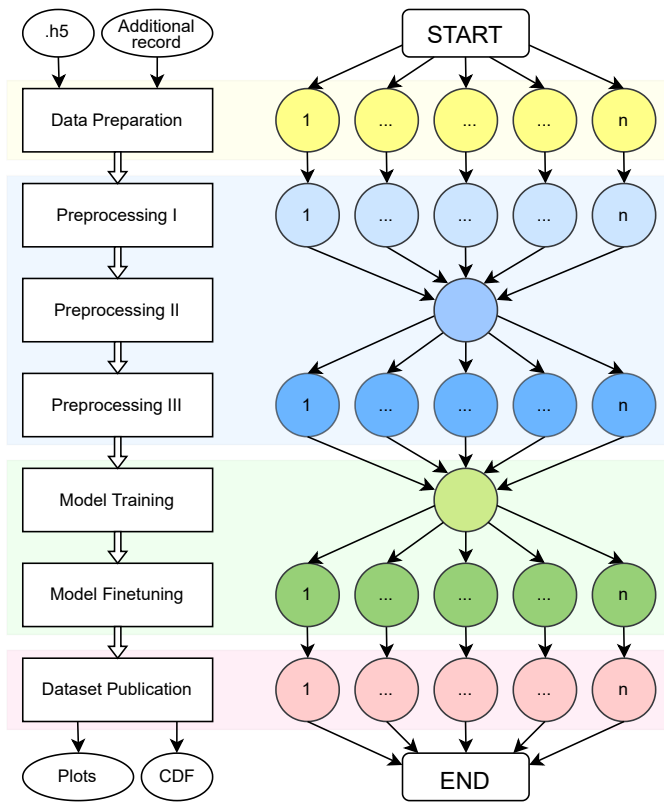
.h5

Additional record

START

Data Preparation

1 ... ... ... n

Preprocessing I

1 ... ... ... n

Preprocessing II

Preprocessing III

1 ... ... ... n

Model Training

Model Finetuning

1 ... ... ... n

Dataset Publication

1 ... ... ... n

Plots

CDF

END